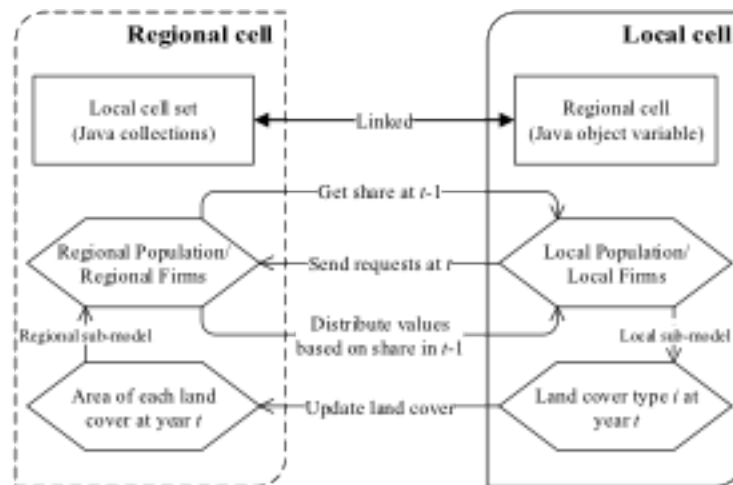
Regional cell

Local cell

Local cell set
(Java collections)

Linked

Regional cell
(Java object variable)

Get share at $t$-1

Regional Population/
Regional Firms

Send requests at $t$

Local Population/
Local Firms

Regional sub-model

Distribute values
based on share in $t$-1

Local sub-model

Area of each land
cover at year $t$

Update land cover

Land cover type $i$ at
year $t$